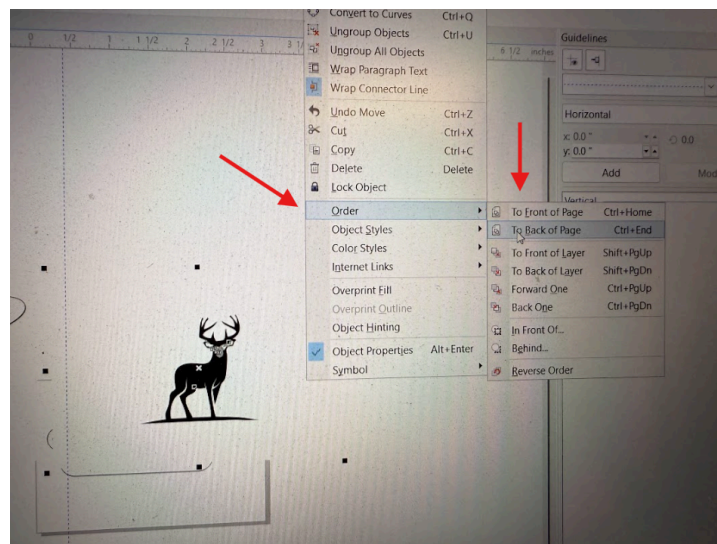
Convert to Curves Ctrl+Q
Ungroup Objects Ctrl+U
Ungroup All Objects
Wrap Paragraph Text
Wrap Connector Line
Undo Move Ctrl+Z
Cut Ctrl+X
Copy Ctrl+C
Delete Delete
Lock Object
Order
Object Styles
Color Styles
Internet Links
Overprint Fill
Overprint Outline
Object Hinting
Object Properties Alt+Enter
Symbol

To Front of Page Ctrl+Home
To Back of Page Ctrl+End
To Front of Layer Shift+PgUp
To Back of Layer Shift+PgDn
Forward One Ctrl+PgUp
Back One Ctrl+PgDn
In Front Of...
Behind...
Reverse Order

0 1/2 1 1 1/2 2 2 1/2 3 3 1/2 6 1/2 inches

Guidelines
Horizontal
x: 0.0 " 0.0
y: 0.0 "
Add Mod
Vertical